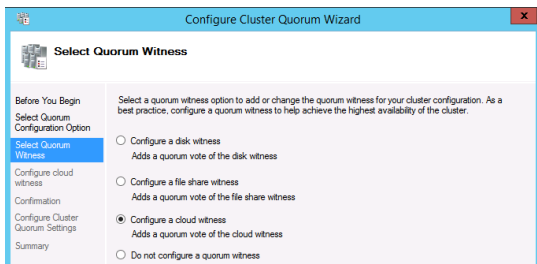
Configure Cluster Quorum Wizard

Select Quorum Witness

Before You Begin
Select Quorum Configuration Option
Select Quorum Witness
Configure cloud witness
Confirmation
Configure Cluster Quorum Settings
Summary

Select a quorum witness option to add or change the quorum witness for your cluster configuration. As a best practice, configure a quorum witness to help achieve the highest availability of the cluster.

Configure a disk witness
Adds a quorum vote of the disk witness

Configure a file share witness
Adds a quorum vote of the file share witness

Configure a cloud witness
Adds a quorum vote of the cloud witness

Do not configure a quorum witness